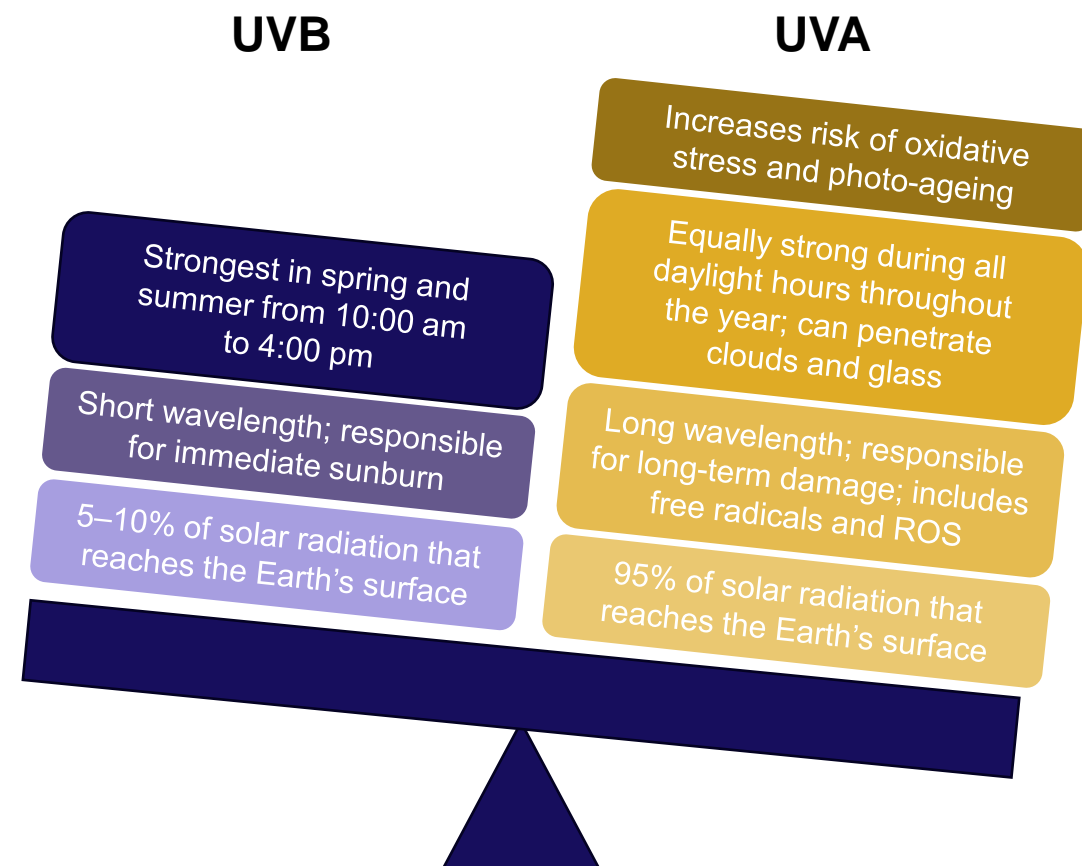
UVB

Strongest in spring and summer from 10:00 am to 4:00 pm

Short wavelength; responsible for immediate sunburn

5–10% of solar radiation that reaches the Earth's surface

UVA

Increases risk of oxidative stress and photo-ageing

Equally strong during all daylight hours throughout the year; can penetrate clouds and glass

Long wavelength; responsible for long-term damage; includes free radicals and ROS

95% of solar radiation that reaches the Earth's surface